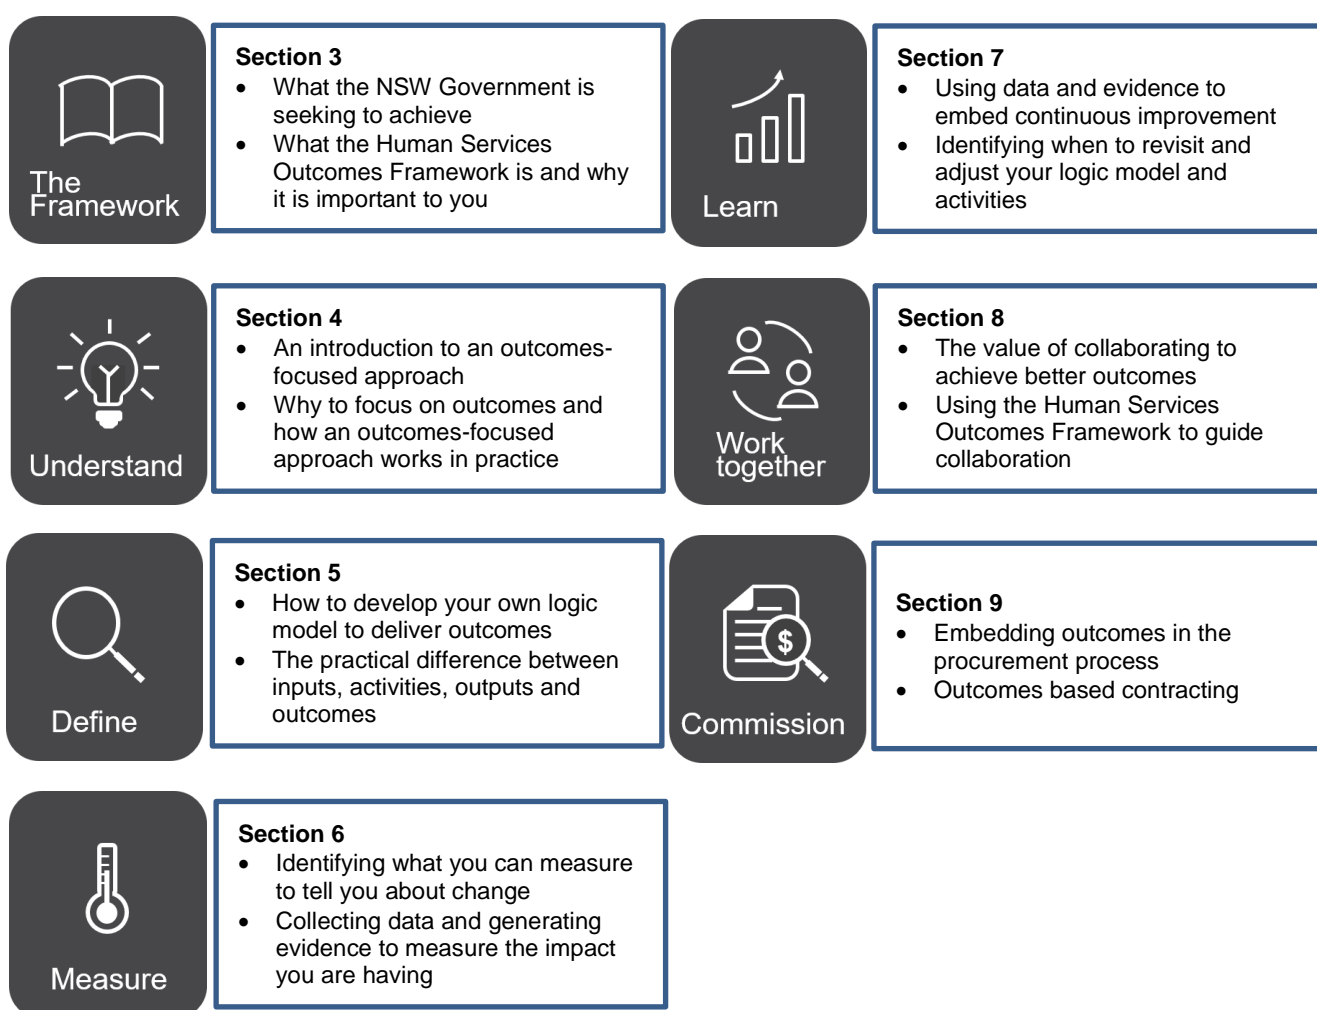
The Framework

Section 3
- What the NSW Government is seeking to achieve
- What the Human Services Outcomes Framework is and why it is important to you

Understand

Section 4
- An introduction to an outcomes-focused approach
- Why to focus on outcomes and how an outcomes-focused approach works in practice

Define

Section 5
- How to develop your own logic model to deliver outcomes
- The practical difference between inputs, activities, outputs and outcomes

Measure

Section 6
- Identifying what you can measure to tell you about change
- Collecting data and generating evidence to measure the impact you are having

Learn

Section 7
- Using data and evidence to embed continuous improvement
- Identifying when to revisit and adjust your logic model and activities

Work together

Section 8
- The value of collaborating to achieve better outcomes
- Using the Human Services Outcomes Framework to guide collaboration

Commission

Section 9
- Embedding outcomes in the procurement process
- Outcomes based contracting